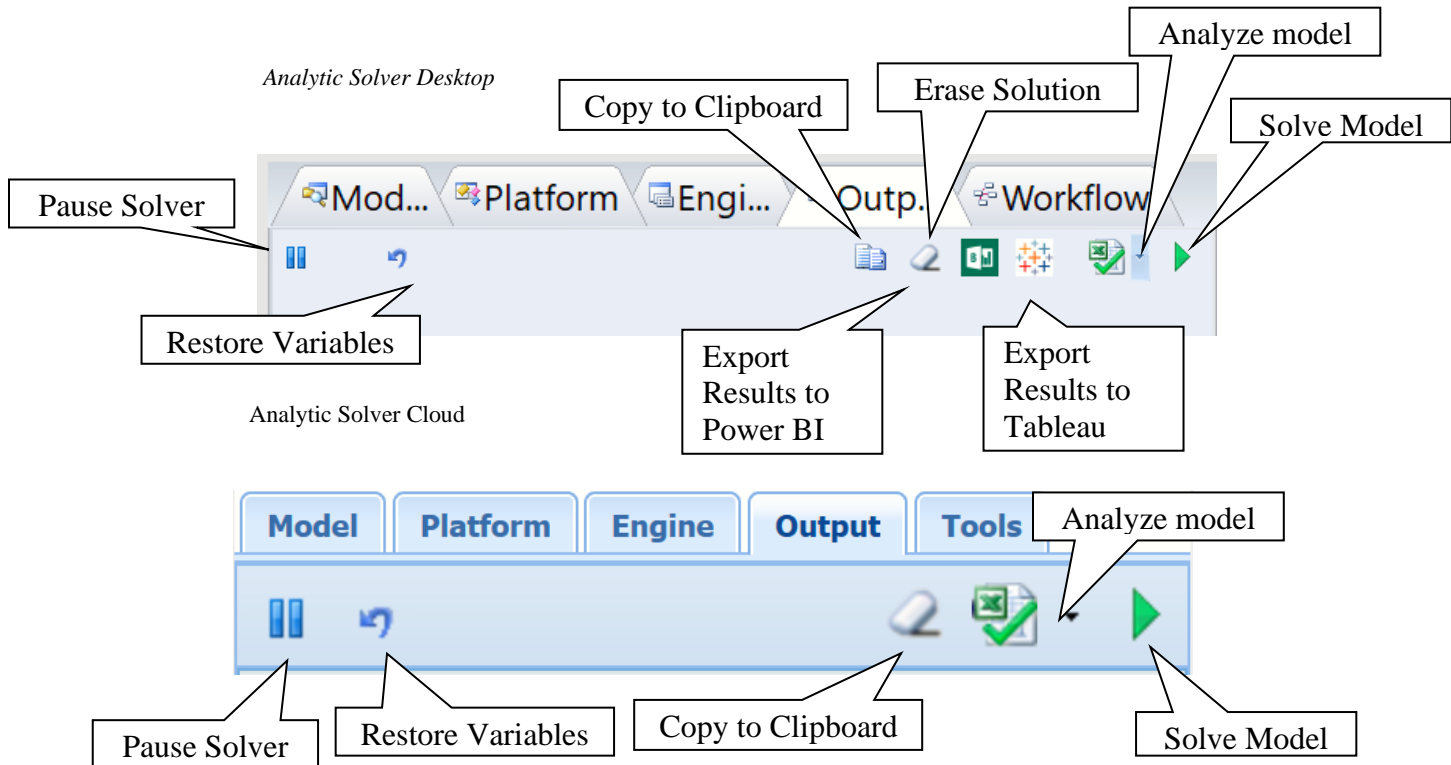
Analytic Solver Desktop

Analyze model

Copy to Clipboard

Erase Solution

Solve Model

Pause Solver

Mod... Platform Engi... Outp. Workflow

Restore Variables

Export Results to Power BI

Export Results to Tableau

Analytic Solver Cloud

Model Platform Engine Output Tools

Analyze model

Pause Solver

Restore Variables

Copy to Clipboard

Solve Model